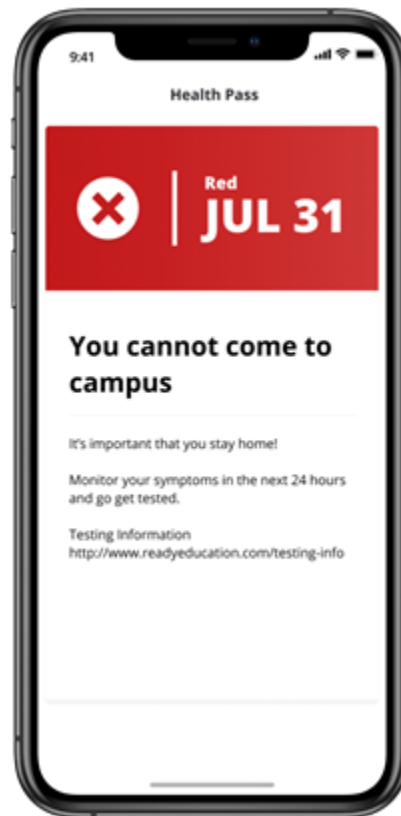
9:41

Health Pass

Red
JUL 31

You cannot come to campus

It's important that you stay home!

Monitor your symptoms in the next 24 hours and go get tested.

Testing Information
http://www.readyeducation.com/testing-info